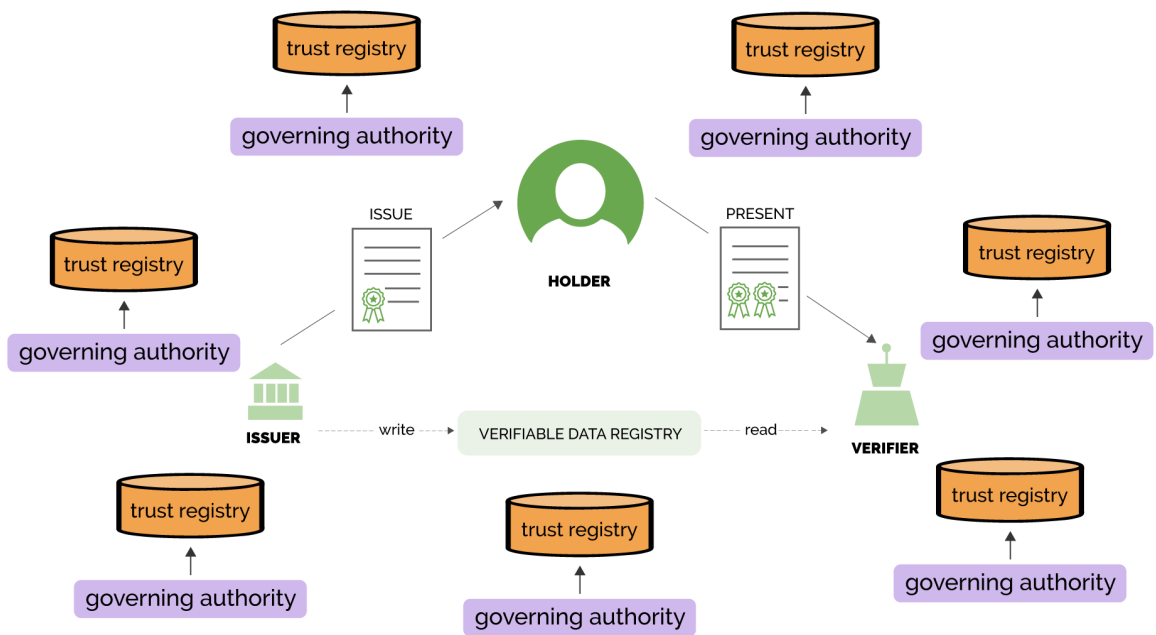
trust registry

governing authority

trust registry

governing authority

trust registry

governing authority

ISSUE

HOLDER

PRESENT

trust registry

governing authority

ISSUER

write

VERIFIABLE DATA REGISTRY

read

VERIFIER

trust registry

governing authority

trust registry

governing authority

trust registry

governing authority